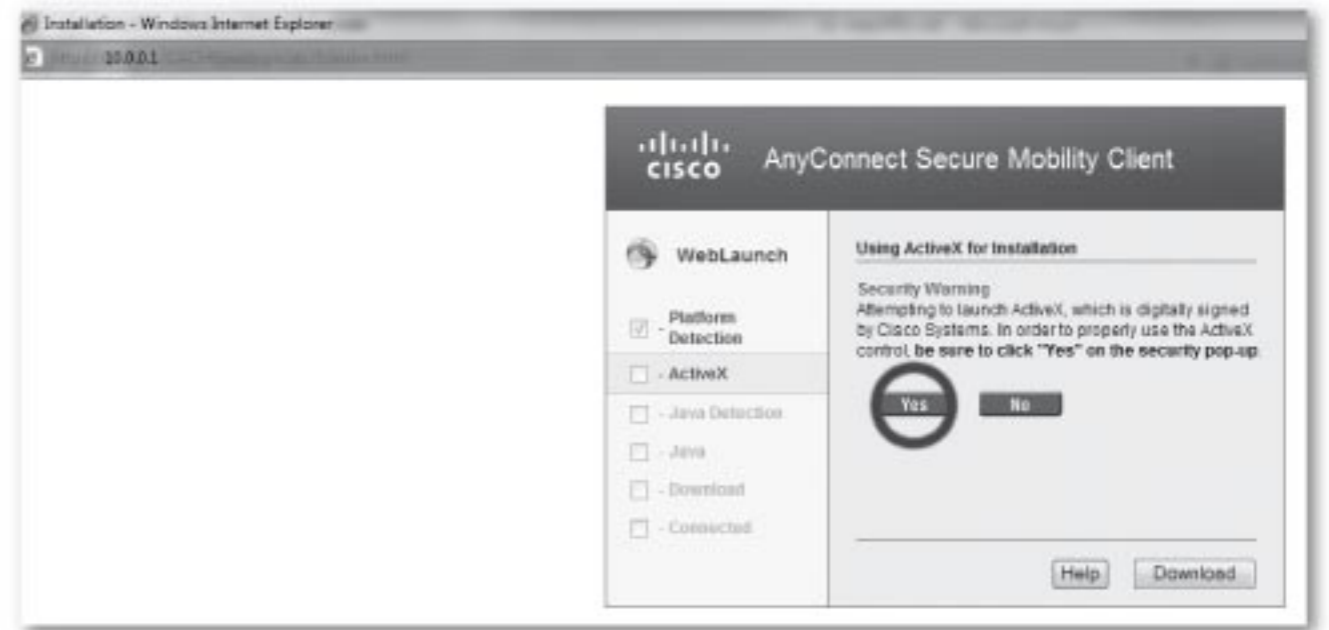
Installation - Windows Internet Explorer

https://10.0.0.1 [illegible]

cisco AnyConnect Secure Mobility Client

WebLaunch

- Platform Detection

- ActiveX

- Java Detection

- Java

- Download

- Connected

Using ActiveX for Installation

Security Warning
Attempting to launch ActiveX, which is digitally signed by Cisco Systems. In order to properly use the ActiveX control, be sure to click "Yes" on the security pop-up.

Yes No

Help Download